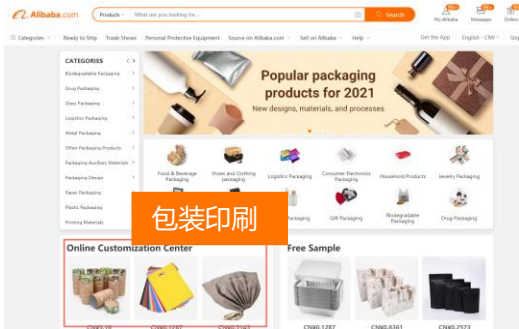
Alibaba.com

Products

What are you looking for...

Search

My Alibaba

Messages

Orders

Categories

Ready to Ship

Trade Shows

Personal Protective Equipment

Source on Alibaba.com

Sell on Alibaba

Help

Get the App

English - CNY

Ship

CATEGORIES

Biodegradable Packaging

Drug Packaging

Glass Packaging

Logistics Packaging

Metal Packaging

Other Packaging Products

Packaging Auxiliary Materials

Packaging Design

Paper Packaging

Plastic Packaging

Printing Materials

Popular packaging products for 2021

New designs, materials, and processes

Food & Beverage Packaging

Shoes and Clothing packaging

Logistics Packaging

Consumer Electronics Packaging

Household Products

Jewelry Packaging

Packaging

Gift Packaging

Biodegradable Packaging

Drug Packaging

包装印刷

Online Customization Center

Free Sample

CN¥0.18

CN¥0.1267

CN¥0.2147

CN¥0.1287

CN¥0.6361

CN¥0.2573